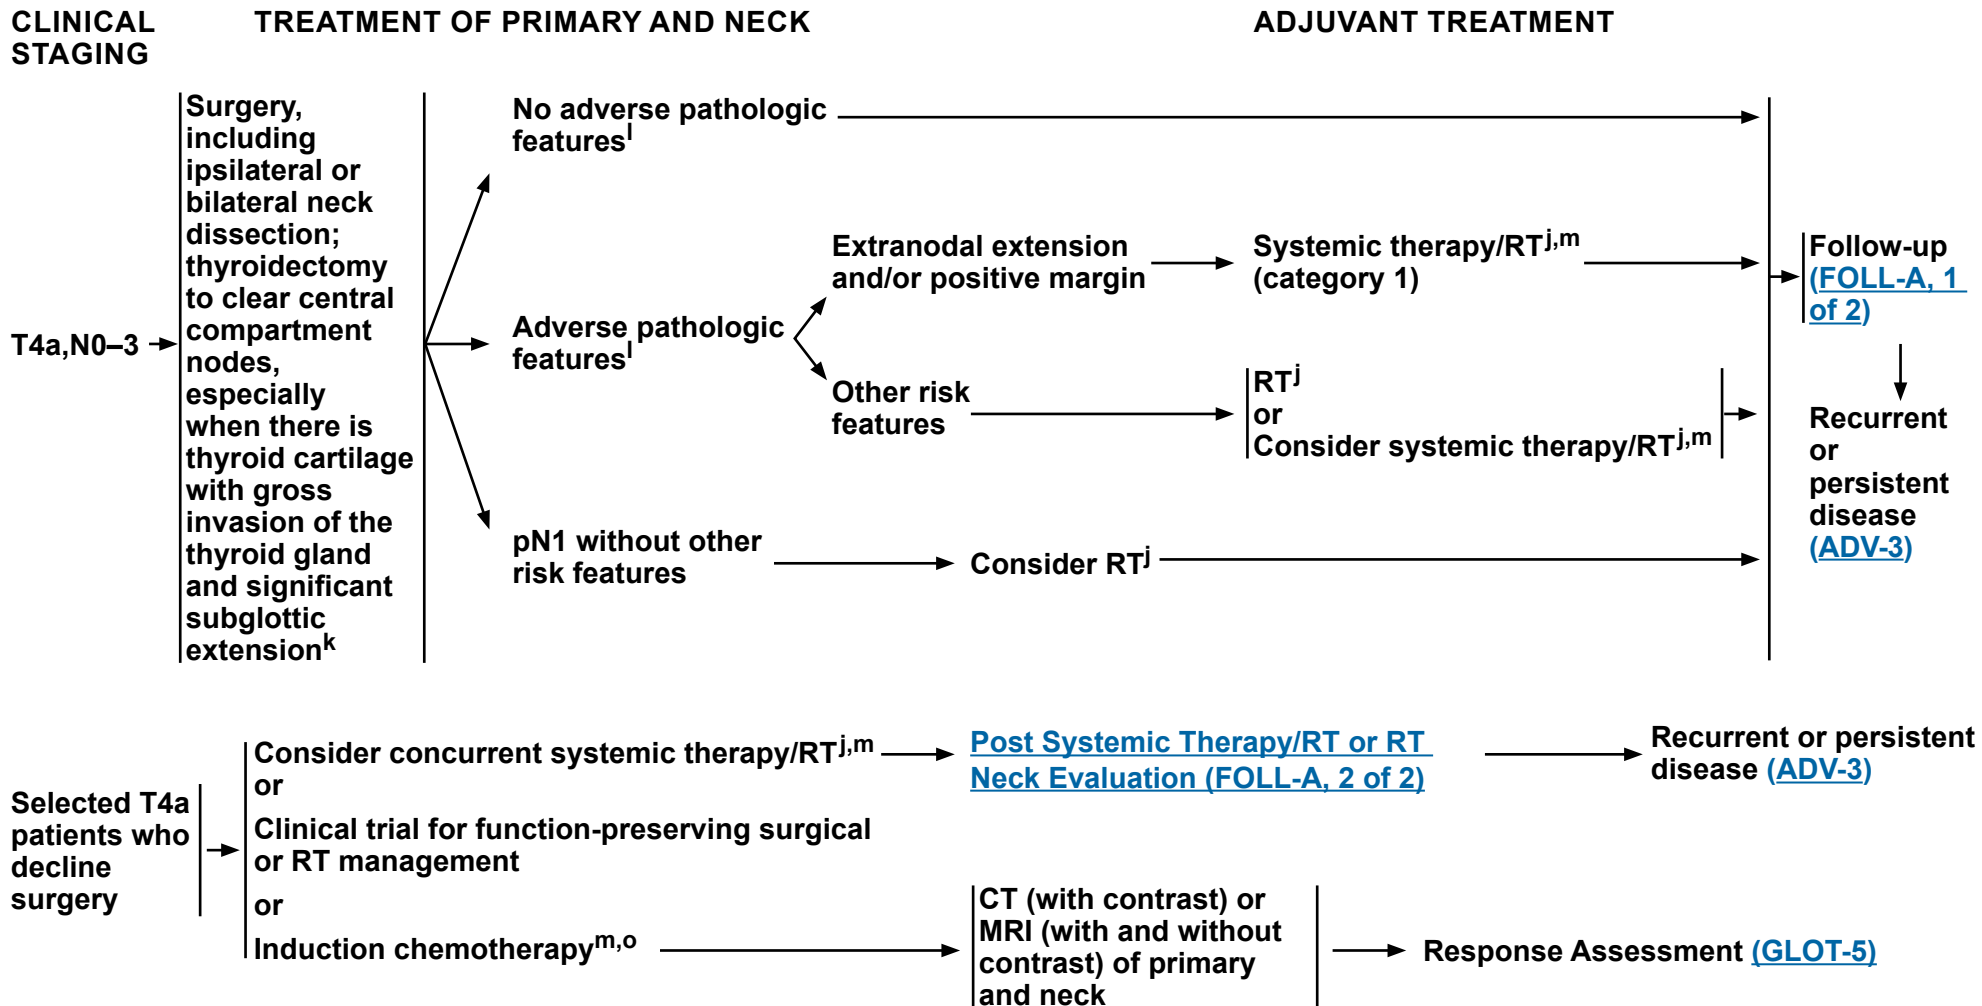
CLINICAL STAGING

TREATMENT OF PRIMARY AND NECK

ADJUVANT TREATMENT

T4a,N0–3

Surgery, including ipsilateral or bilateral neck dissection; thyroidectomy to clear central compartment nodes, especially when there is thyroid cartilage with gross invasion of the thyroid gland and significant subglottic extension$^{k}$

No adverse pathologic features$^{l}$

Adverse pathologic features$^{l}$

Extranodal extension and/or positive margin

Systemic therapy/RT$^{j,m}$ (category 1)

Other risk features

RT$^{j}$
or
Consider systemic therapy/RT$^{j,m}$

pN1 without other risk features

Consider RT$^{j}$

Follow-up (FOLL-A, 1 of 2)

Recurrent or persistent disease (ADV-3)

Selected T4a patients who decline surgery

Consider concurrent systemic therapy/RT$^{j,m}$
or
Clinical trial for function-preserving surgical or RT management
or
Induction chemotherapy$^{m,o}$

Post Systemic Therapy/RT or RT Neck Evaluation (FOLL-A, 2 of 2)

Recurrent or persistent disease (ADV-3)

CT (with contrast) or MRI (with and without contrast) of primary and neck

Response Assessment (GLOT-5)